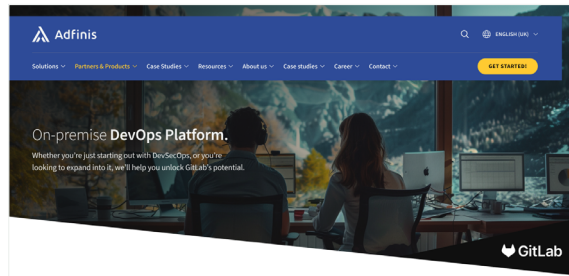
Adfinis

ENGLISH (UK)

Solutions Partners & Products Case Studies Resources About us Case studies Career Contact

GET STARTED!

On-premise DevOps Platform.

Whether you're just starting out with DevSecOps, or you're looking to expand into it, we'll help you unlock GitLab's potential.

GitLab